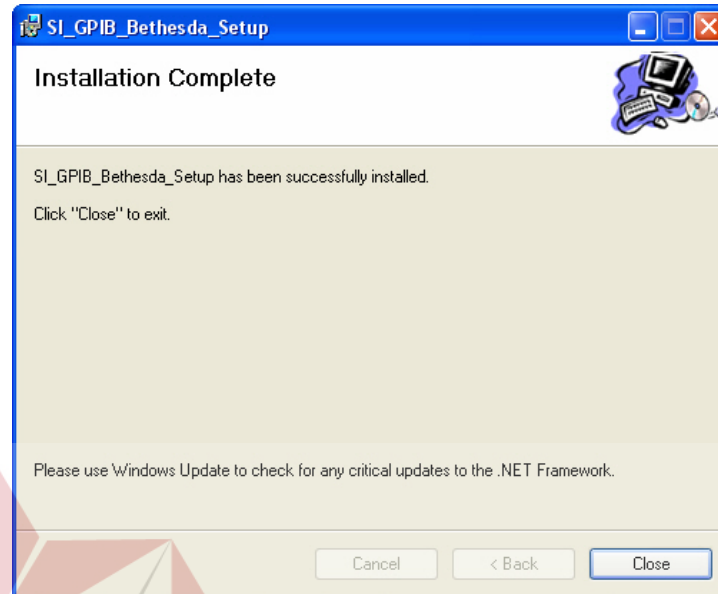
SI_GPIB_Bethesda_Setup

Installation Complete

SI_GPIB_Bethesda_Setup has been successfully installed.

Click "Close" to exit.

Please use Windows Update to check for any critical updates to the .NET Framework.

Cancel
< Back
Close